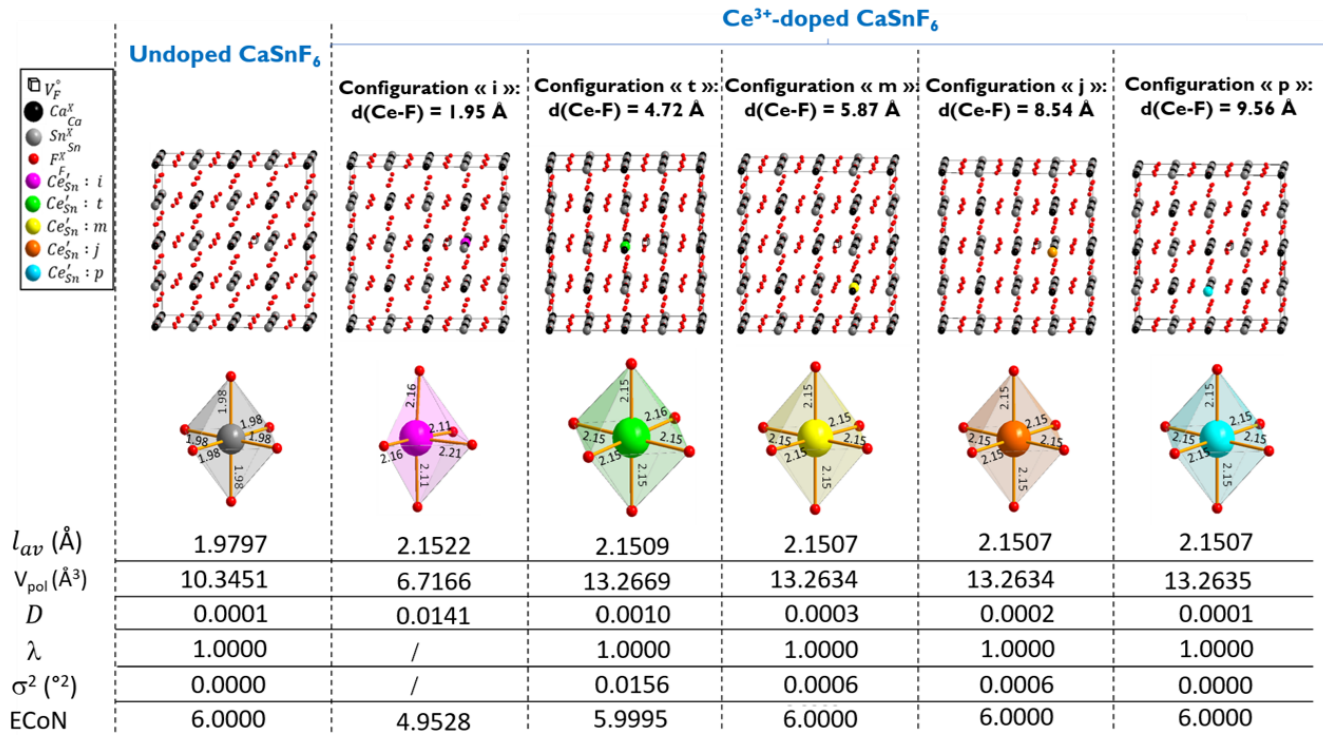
Ce$^{3+}$-doped CaSnF$_6$

Undoped CaSnF$_6$

$V_F^{\circ}$
$Ca_{Ca}^{X}$
$Sn_{Sn}^{X}$
$F^{X}$
$Ce_{Sn}^{F'_i}$ : $i$
$Ce'_{Sn}$ : $t$
$Ce'_{Sn}$ : $m$
$Ce'_{Sn}$ : $j$
$Ce'_{Sn}$ : $p$

Configuration « i »: d(Ce-F) = 1.95 Å

Configuration « t »: d(Ce-F) = 4.72 Å

Configuration « m »: d(Ce-F) = 5.87 Å

Configuration « j »: d(Ce-F) = 8.54 Å

Configuration « p »: d(Ce-F) = 9.56 Å

1.98 1.98 1.98 1.98 1.98 1.98

2.16 2.11 2.16 2.21 2.11

2.15 2.16 2.15 2.15 2.15 2.15

2.15 2.15 2.15 2.15 2.15 2.15

2.15 2.15 2.15 2.15 2.15 2.15

2.15 2.15 2.15 2.15 2.15 2.15

| $l_{av}$ (Å) | 1.9797 | 2.1522 | 2.1509 | 2.1507 | 2.1507 | 2.1507 |
|---|---|---|---|---|---|---|
| V$_{pol}$ (Å$^3$) | 10.3451 | 6.7166 | 13.2669 | 13.2634 | 13.2634 | 13.2635 |
| $D$ | 0.0001 | 0.0141 | 0.0010 | 0.0003 | 0.0002 | 0.0001 |
| λ | 1.0000 | / | 1.0000 | 1.0000 | 1.0000 | 1.0000 |
| σ$^2$ (°$^2$) | 0.0000 | / | 0.0156 | 0.0006 | 0.0006 | 0.0000 |
| ECoN | 6.0000 | 4.9528 | 5.9995 | 6.0000 | 6.0000 | 6.0000 |